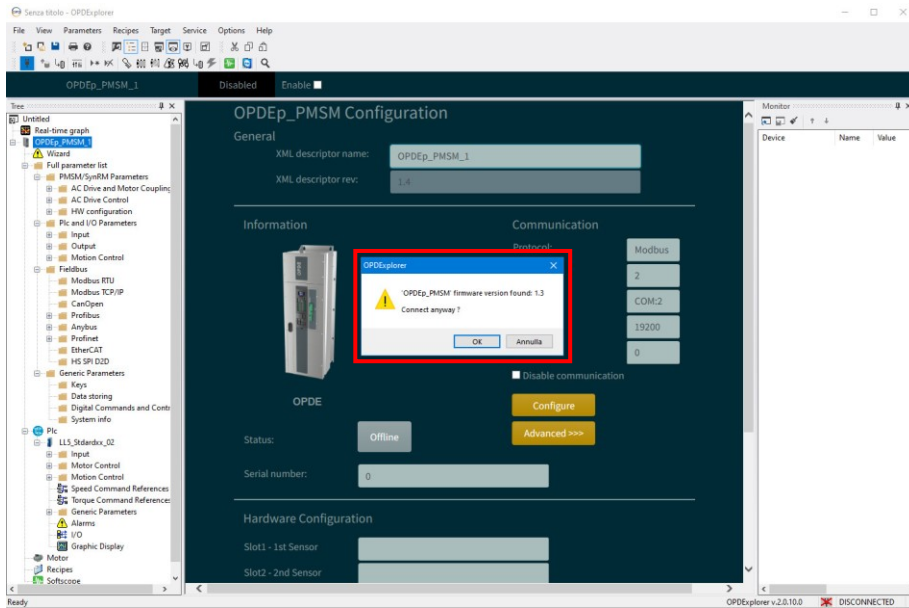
Senza titolo - OPDExplorer

File View Parameters Recipes Target Service Options Help

OPDEp_PMSM_1 Disabled Enable

Tree

Untitled
Real-time graph
OPDEp_PMSM_1
Wizard
Full parameter list
PMSM/SynRM Parameters
AC Drive and Motor Coupling
AC Drive Control
HW configuration
Plc and I/O Parameters
Input
Output
Motion Control
Fieldbus
Modbus RTU
Modbus TCP/IP
CanOpen
Profibus
Anybus
Profinet
EtherCAT
HS SPI D2D
Generic Parameters
Keys
Data storing
Digital Commands and Contr
System info
Plc
LLS_Stdardxx_02
Input
Motor Control
Motion Control
Speed Command References
Torque Command References
Generic Parameters
Alarms
I/O
Graphic Display
Motor
Recipes
Softscope

OPDEp_PMSM Configuration

General

XML descriptor name: OPDEp_PMSM_1

XML descriptor rev: 1.4

Information

Communication

Protocol: Modbus

2

COM:2

19200

0

OPDE

Disable communication

Configure

Advanced >>>

Status: Offline

Serial number: 0

Hardware Configuration

Slot1 - 1st Sensor

Slot2 - 2nd Sensor

OPDExplorer

'OPDEp_PMSM' firmware version found: 1.3
Connect anyway ?

OK Annulla

Monitor

Device Name Value

Ready OPDExplorer v.2.0.10.0 DISCONNECTED